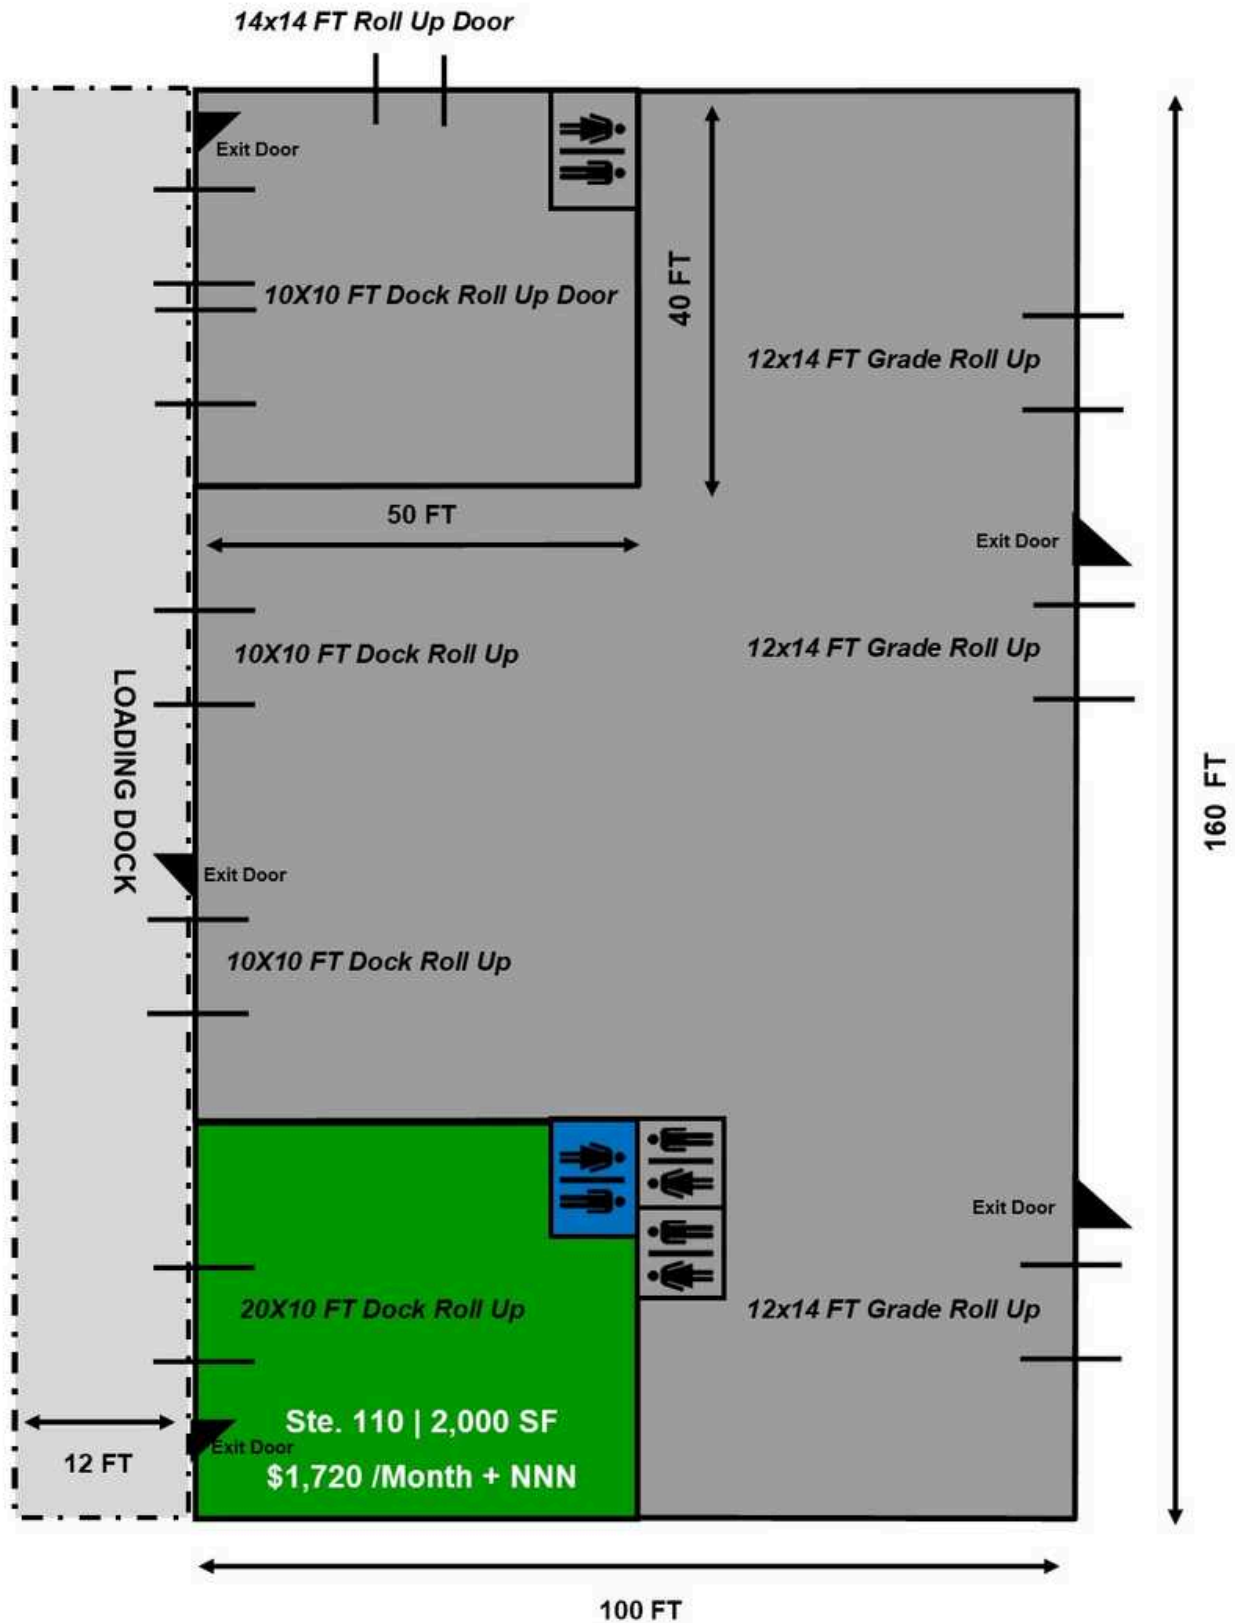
14x14 FT Roll Up Door

Exit Door

10X10 FT Dock Roll Up Door

40 FT

12x14 FT Grade Roll Up

50 FT

Exit Door

10X10 FT Dock Roll Up

12x14 FT Grade Roll Up

LOADING DOCK

Exit Door

10X10 FT Dock Roll Up

160 FT

Exit Door

20X10 FT Dock Roll Up

12x14 FT Grade Roll Up

Ste. 110 | 2,000 SF

Exit Door

$1,720 /Month + NNN

12 FT

100 FT